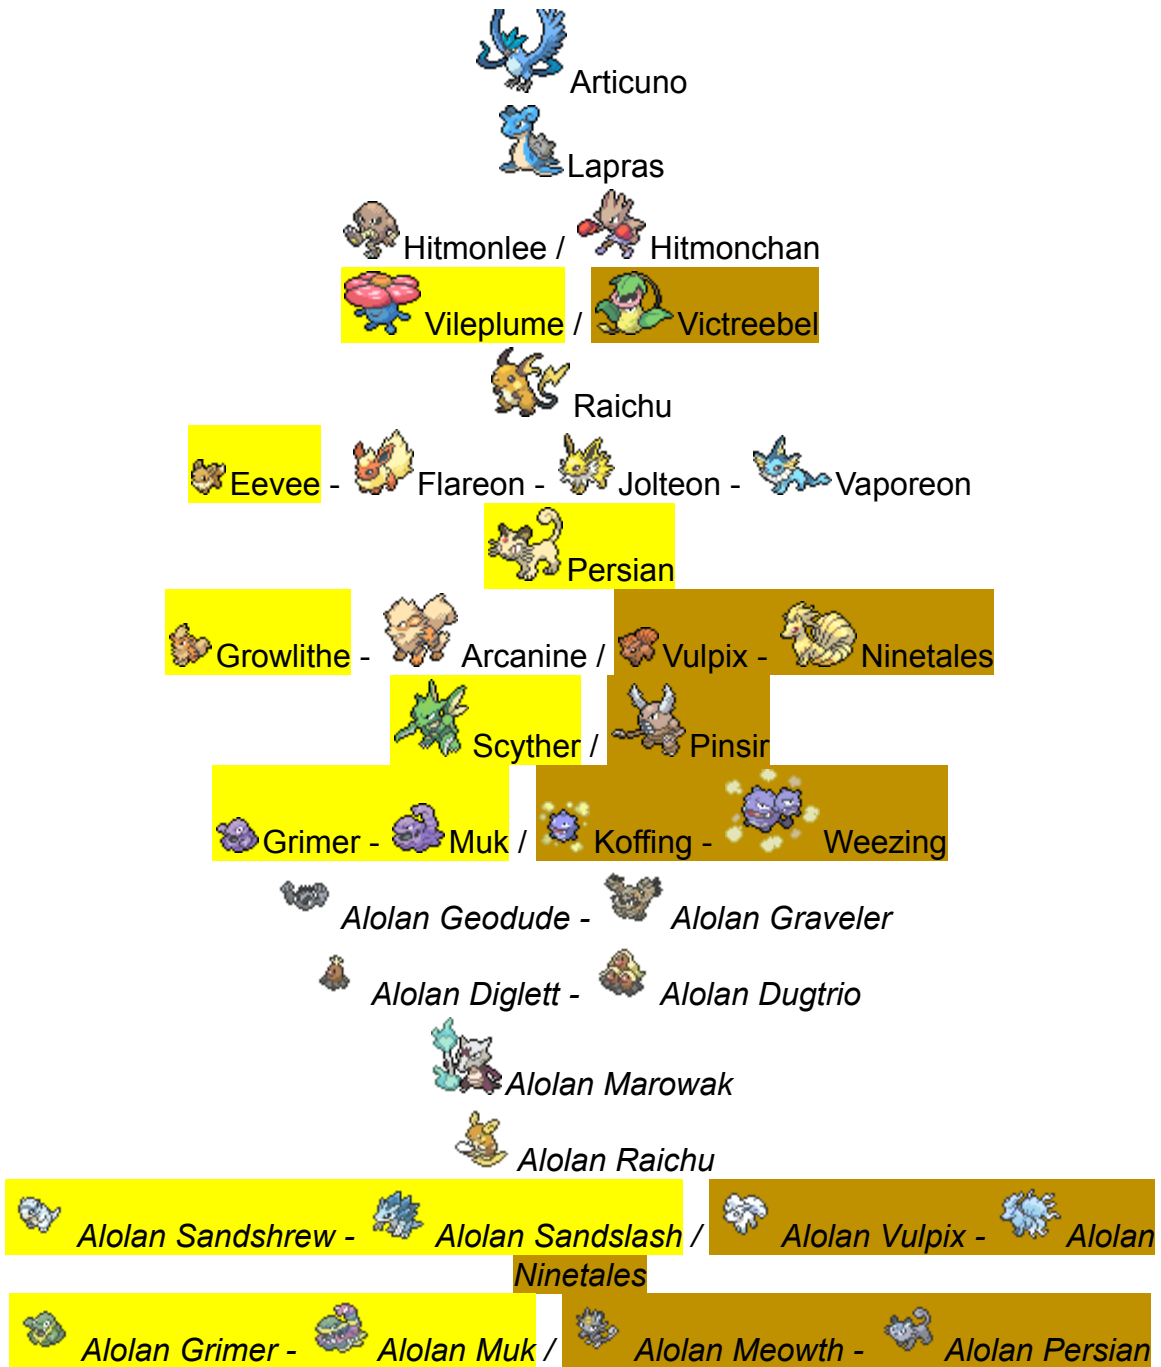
Articuno

Lapras

Hitmonlee / Hitmonchan

Vileplume / Victreebel

Raichu

Eevee - Flareon - Jolteon - Vaporeon

Persian

Growlithe - Arcanine / Vulpix - Ninetales

Scyther / Pinsir

Grimer - Muk / Koffing - Weezing

*Alolan Geodude - Alolan Graveler*

*Alolan Diglett - Alolan Dugtrio*

*Alolan Marowak*

*Alolan Raichu*

*Alolan Sandshrew - Alolan Sandslash / Alolan Vulpix - Alolan Ninetales*

*Alolan Grimer - Alolan Muk / Alolan Meowth - Alolan Persian*